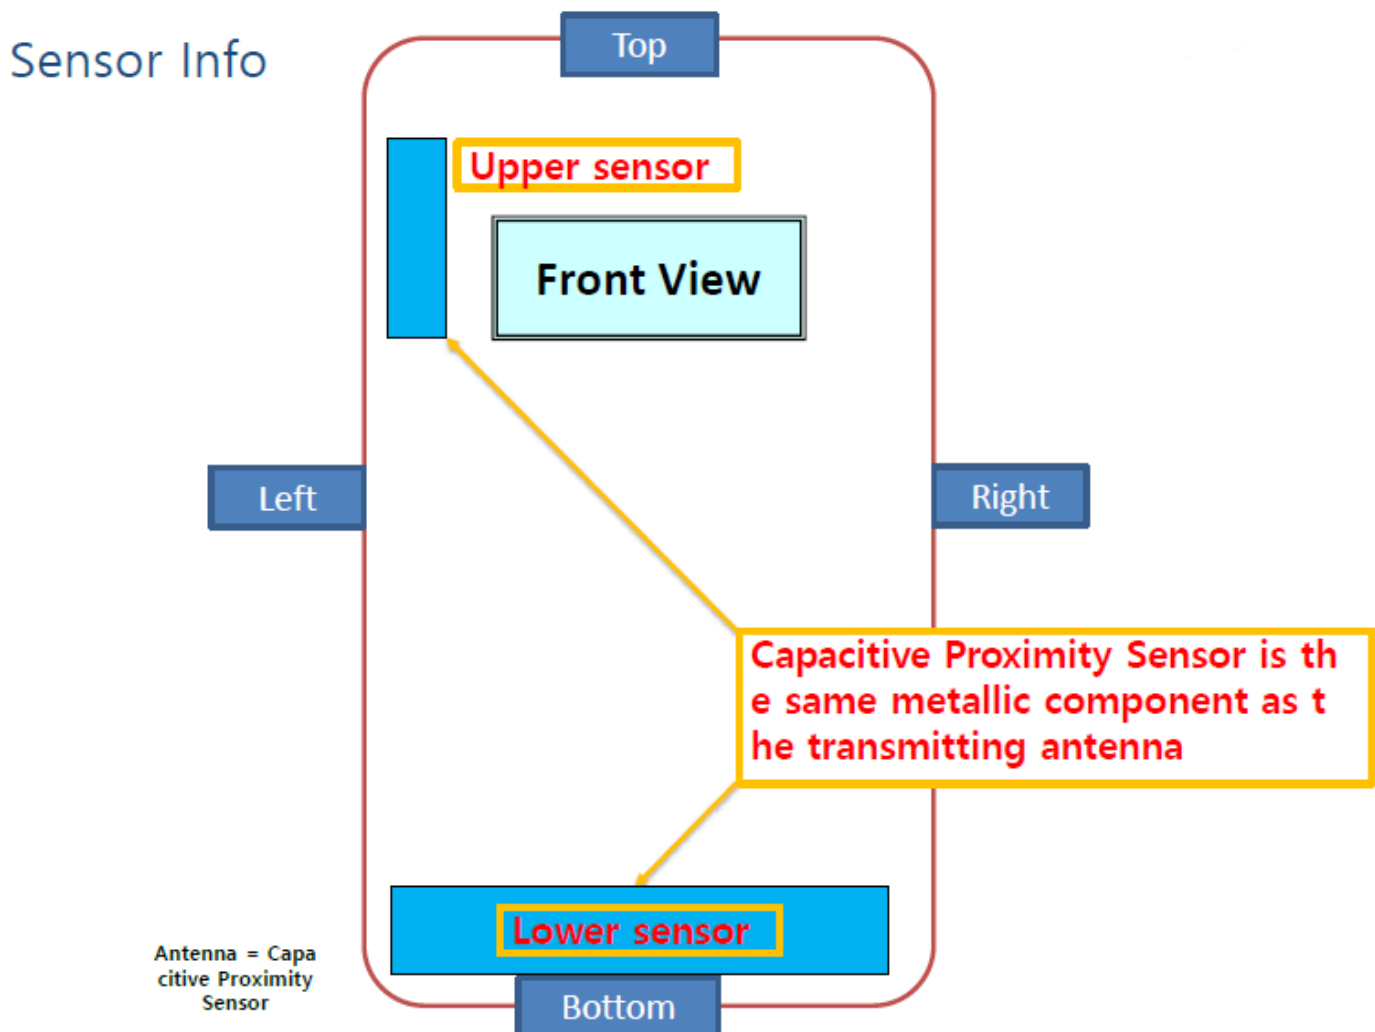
Sensor Info

Top

Upper sensor

Front View

Left

Right

Capacitive Proximity Sensor is the same metallic component as the transmitting antenna

Lower sensor

Antenna = Capacitive Proximity Sensor

Bottom